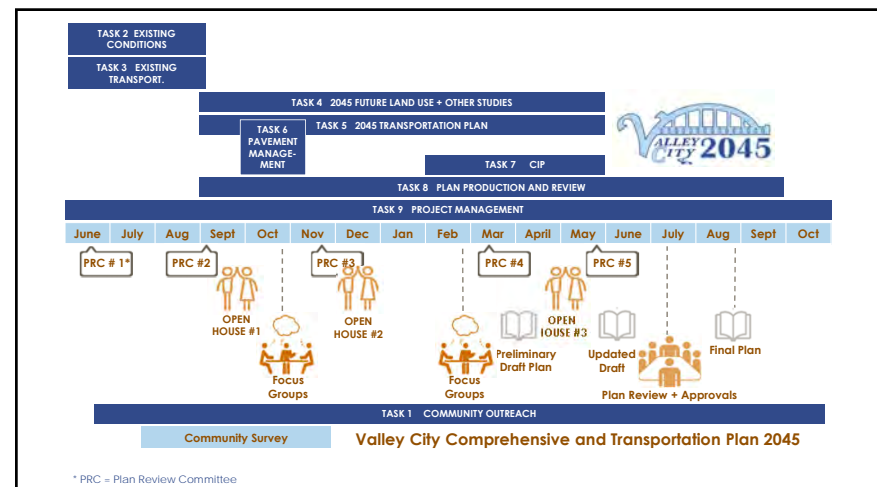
TASK 2 EXISTING CONDITIONS

TASK 3 EXISTING TRANSPORT.

TASK 4 2045 FUTURE LAND USE + OTHER STUDIES

TASK 5 2045 TRANSPORTATION PLAN

TASK 6 PAVEMENT MANAGEMENT

VALLEY CITY 2045

TASK 7 CIP

TASK 8 PLAN PRODUCTION AND REVIEW

TASK 9 PROJECT MANAGEMENT

| June | July | Aug | Sept | Oct | Nov | Dec | Jan | Feb | Mar | April | May | June | July | Aug | Sept | Oct |
|---|---|---|---|---|---|---|---|---|---|---|---|---|---|---|---|---|

PRC # 1*

PRC #2

PRC #3

PRC #4

PRC #5

OPEN HOUSE #1

OPEN HOUSE #2

OPEN IOUSE #3

Focus Groups

Focus Groups

Preliminary Draft Plan

Updated Draft

Final Plan

Plan Review + Approvals

TASK 1 COMMUNITY OUTREACH

Community Survey

Valley City Comprehensive and Transportation Plan 2045

* PRC = Plan Review Committee